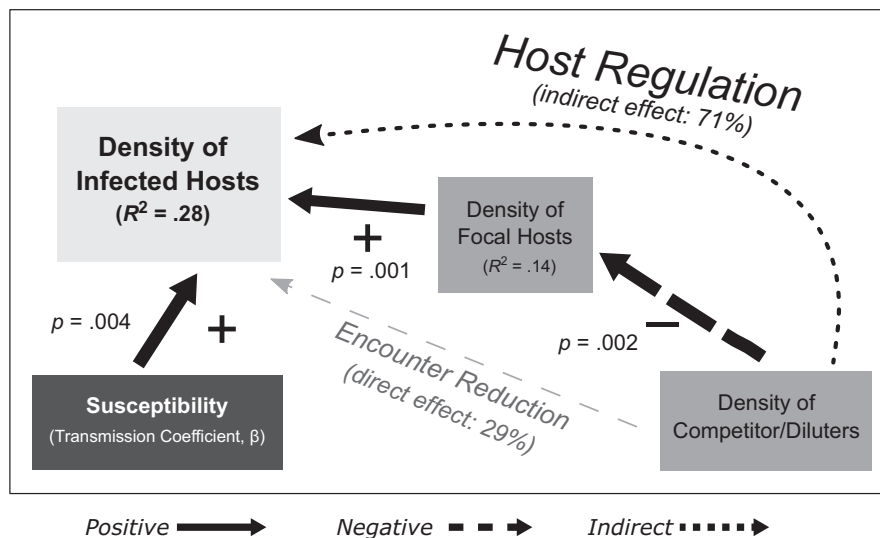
Host Regulation
(indirect effect: 71%)

Density of Infected Hosts
($R^2$ = .28)

Density of Focal Hosts
($R^2$ = .14)

+
p = .001

p = .004
+

Encounter Reduction
(direct effect: 29%)

p = .002
−

Susceptibility
(Transmission Coefficient, β)

Density of Competitor/Diluters

Positive
Negative
Indirect